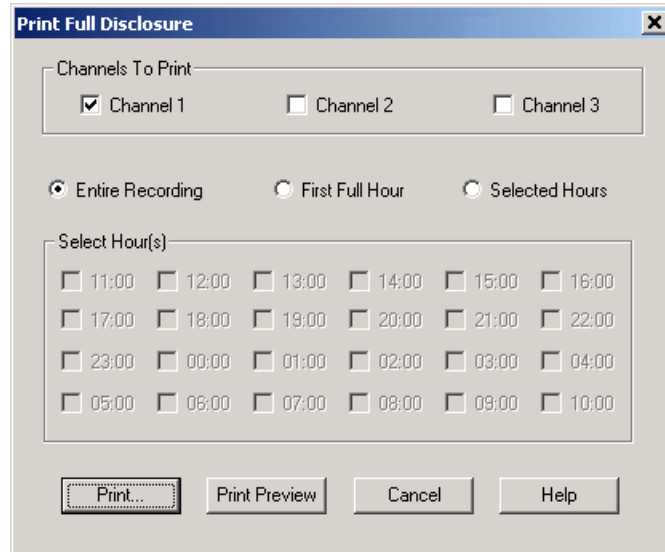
Print Full Disclosure

Channels To Print

Channel 1 Channel 2 Channel 3

Entire Recording First Full Hour Selected Hours

Select Hour(s)

| | | | | | |
|---|---|---|---|---|---|
| 11:00 | 12:00 | 13:00 | 14:00 | 15:00 | 16:00 |
| 17:00 | 18:00 | 19:00 | 20:00 | 21:00 | 22:00 |
| 23:00 | 00:00 | 01:00 | 02:00 | 03:00 | 04:00 |
| 05:00 | 06:00 | 07:00 | 08:00 | 09:00 | 10:00 |

Print... Print Preview Cancel Help